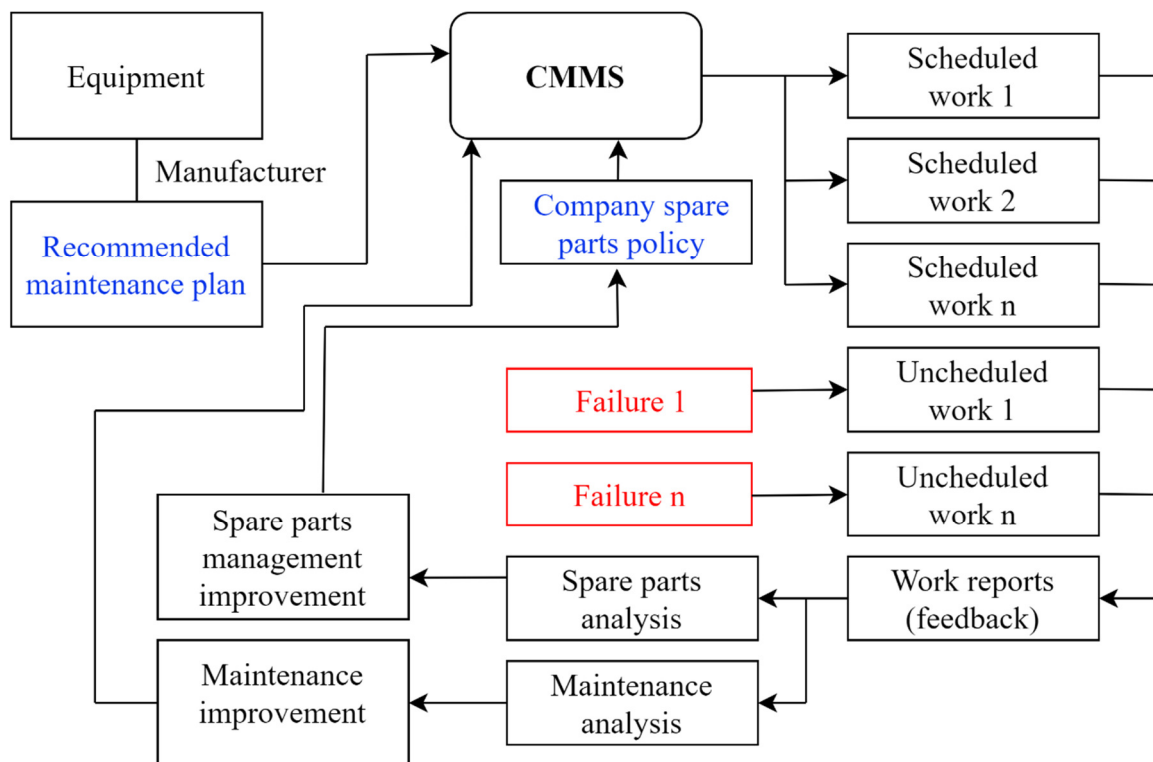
Equipment

Manufacturer

Recommended maintenance plan

CMMS

Company spare parts policy

Scheduled work 1

Scheduled work 2

Scheduled work n

Failure 1

Uncheduled work 1

Failure n

Uncheduled work n

Spare parts management improvement

Spare parts analysis

Work reports (feedback)

Maintenance improvement

Maintenance analysis